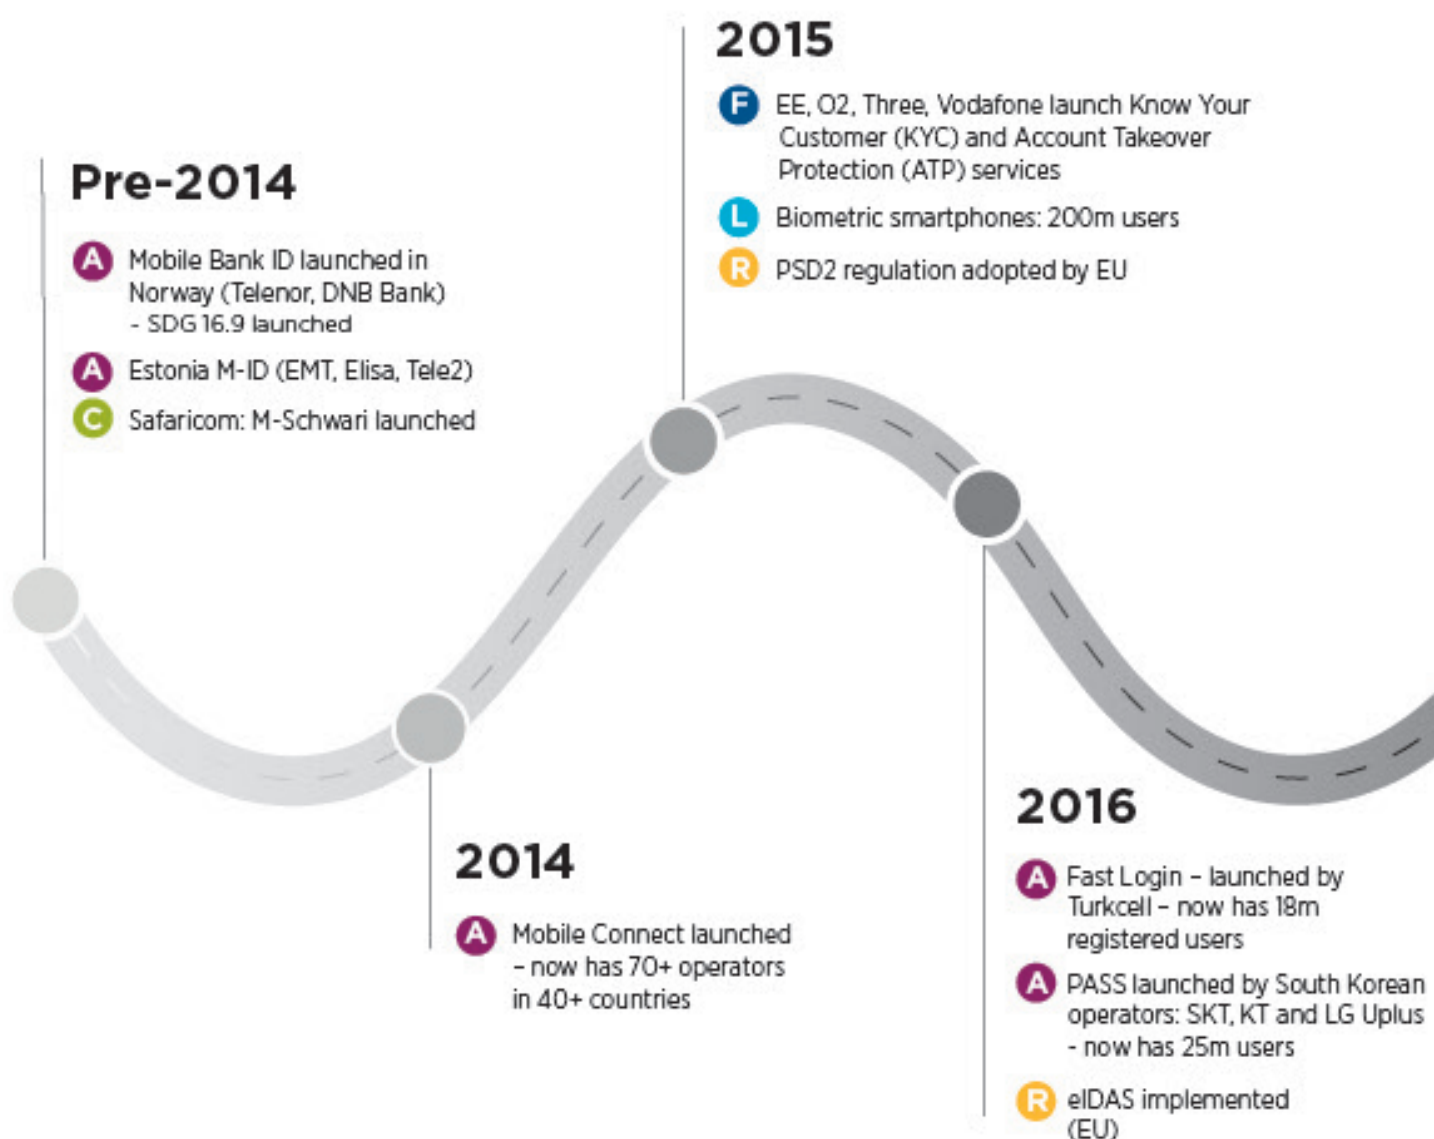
2015

F EE, O2, Three, Vodafone launch Know Your Customer (KYC) and Account Takeover Protection (ATP) services

L Biometric smartphones: 200m users

R PSD2 regulation adopted by EU

Pre-2014

A Mobile Bank ID launched in Norway (Telenor, DNB Bank) - SDG 16.9 launched

A Estonia M-ID (EMT, Elisa, Tele2)

C Safaricom: M-Schwari launched

2014

A Mobile Connect launched – now has 70+ operators in 40+ countries

2016

A Fast Login – launched by Turkcell – now has 18m registered users

A PASS launched by South Korean operators: SKT, KT and LG Uplus - now has 25m users

R eIDAS implemented (EU)